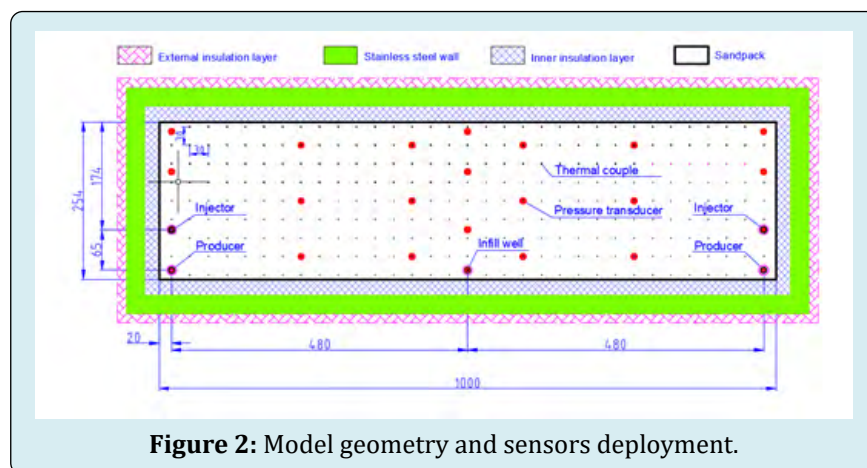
External insulation layer Stainless steel wall Inner insulation layer Sandpack

34
254
174
65
Thermal couple
Injector
Pressure transducer
Injector
Producer
Infill well
Producer
20
480
480
1000

**Figure 2:** Model geometry and sensors deployment.